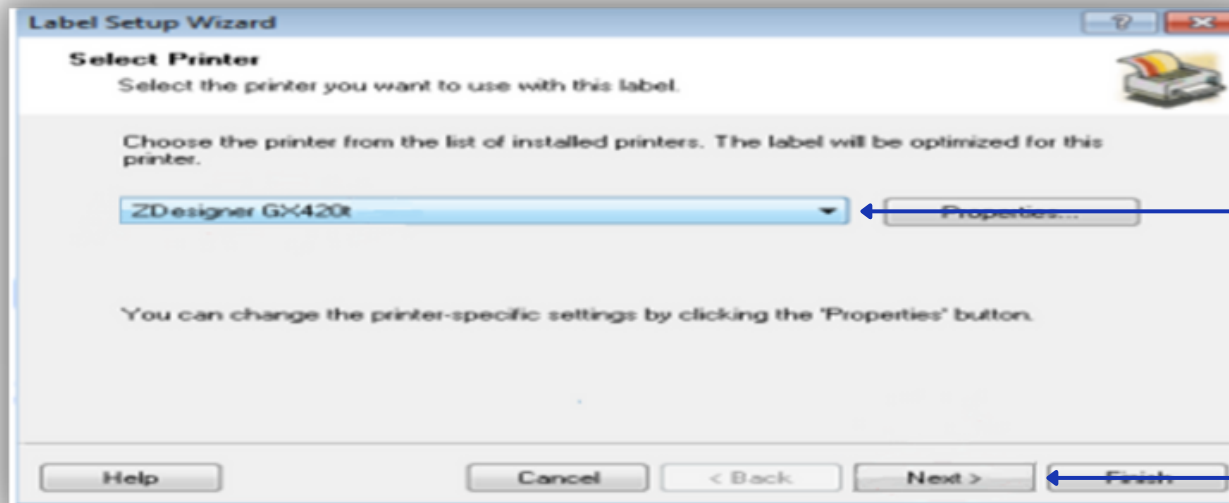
Label Setup Wizard

Select Printer

Select the printer you want to use with this label.

Choose the printer from the list of installed printers. The label will be optimized for this printer.

ZDesigner GX420t

Properties...

You can change the printer-specific settings by clicking the "Properties" button.

Help

Cancel

< Back

Next >

Finish